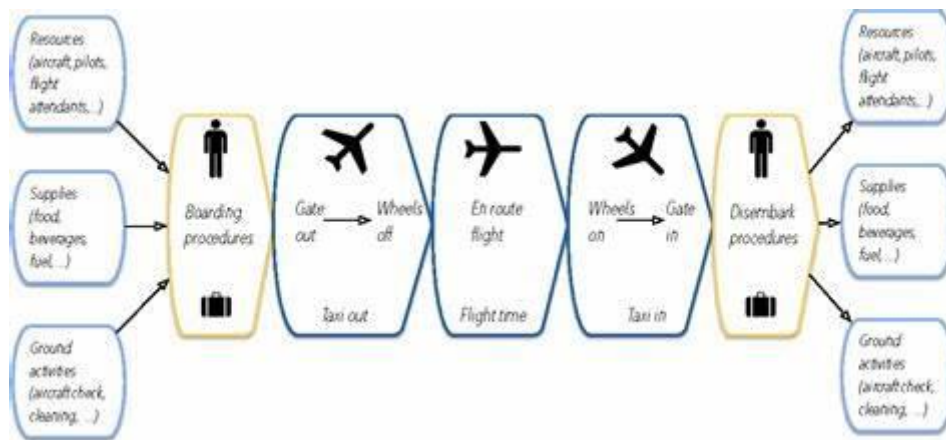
Resources (aircraft, pilots, flight attendants, ...)

Supplies (food, beverages, fuel, ...)

Ground activities (aircraft check, cleaning, ...)

Boarding procedures

Gate out

Wheels off

Taxi out

En route flight

Flight time

Wheels on

Gate in

Taxi in

Disembark procedures

Resources (aircraft, pilots, flight attendants, ...)

Supplies (food, beverages, fuel, ...)

Ground activities (aircraft check, cleaning, ...)